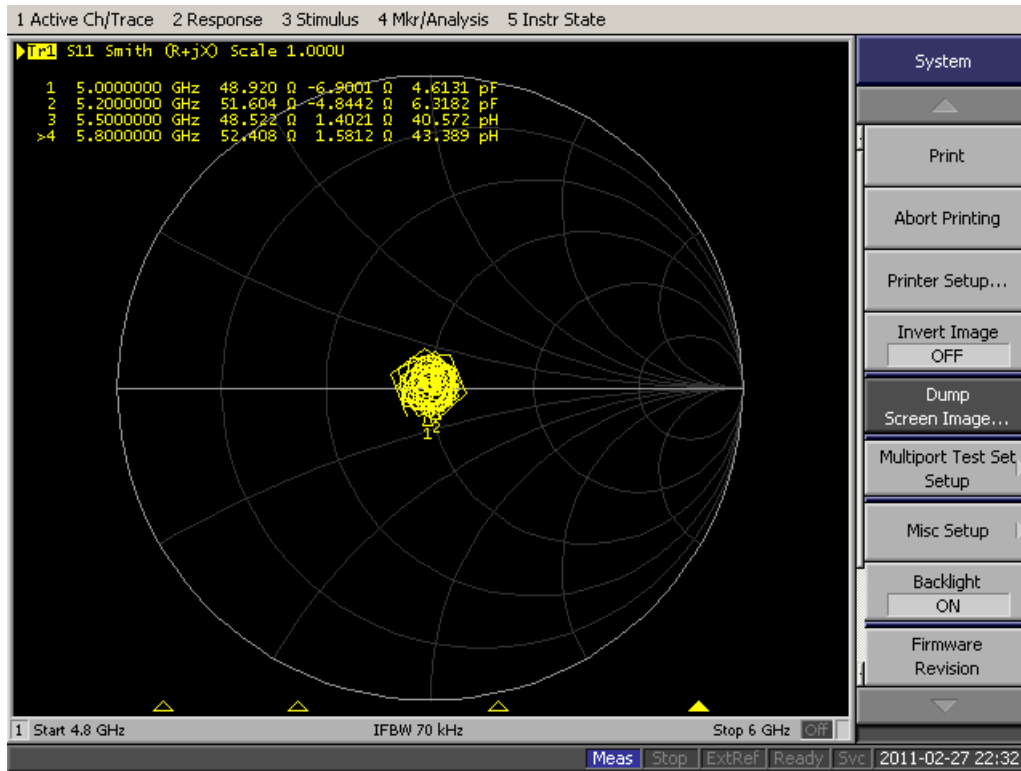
1 Active Ch/Trace 2 Response 3 Stimulus 4 Mkr/Analysis 5 Instr State

Tr1 S11 Smith (R+jX) Scale 1.000U

| | | | | |
|---|---|---|---|---|
| 1 | 5.0000000 GHz | 48.920 Ω | -6.9001 Ω | 4.6131 pF |
| 2 | 5.2000000 GHz | 51.604 Ω | -4.8442 Ω | 6.3182 pF |
| 3 | 5.5000000 GHz | 48.522 Ω | 1.4021 Ω | 40.572 pH |
| >4 | 5.8000000 GHz | 52.408 Ω | 1.5812 Ω | 43.389 pH |

12
1

System

Print

Abort Printing

Printer Setup...

Invert Image
OFF

Dump
Screen Image...

Multiport Test Set
Setup

Misc Setup

Backlight
ON

Firmware
Revision

1 Start 4.8 GHz IFBW 70 kHz Stop 6 GHz Off

Meas Stop ExtRef Ready Svc 2011-02-27 22:32